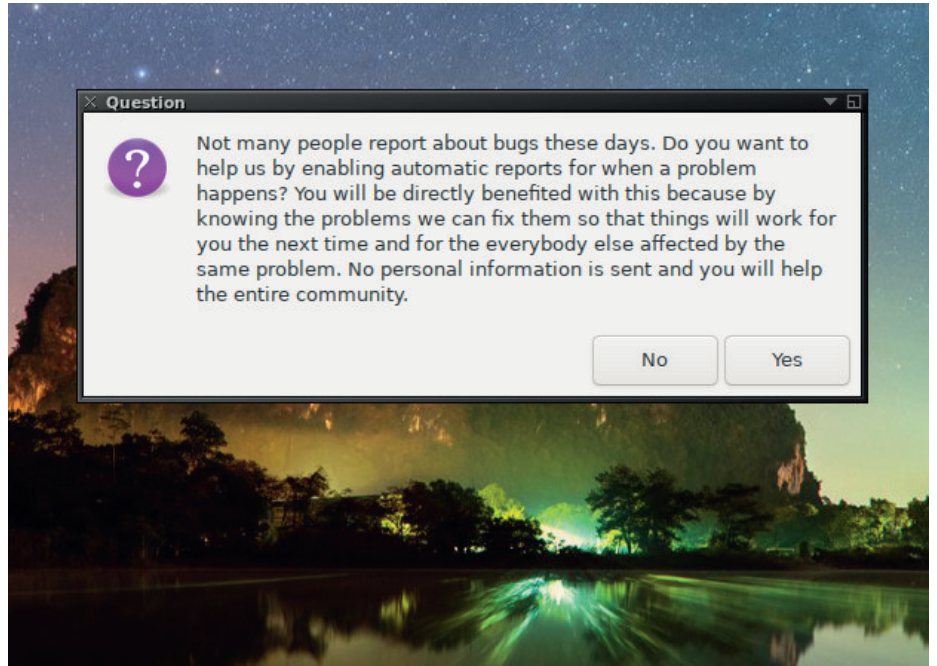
Question

Not many people report about bugs these days. Do you want to help us by enabling automatic reports for when a problem happens? You will be directly benefited with this because by knowing the problems we can fix them so that things will work for you the next time and for the everybody else affected by the same problem. No personal information is sent and you will help the entire community.

No

Yes